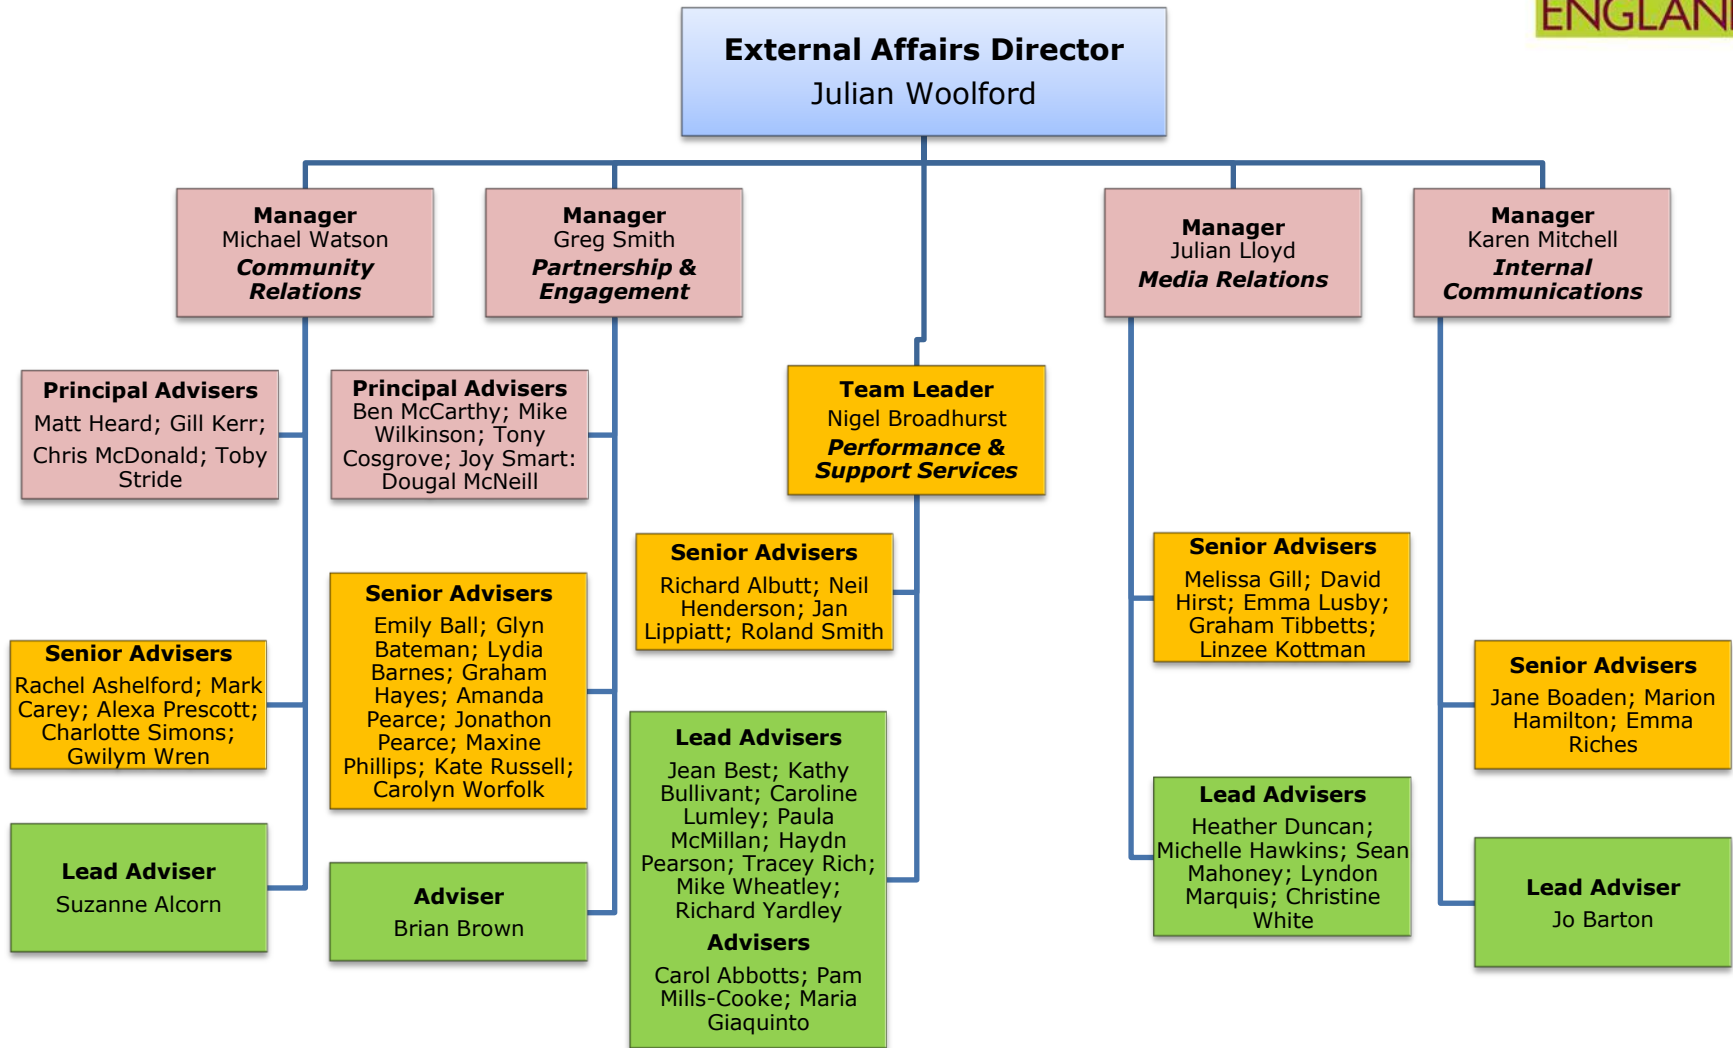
ENGLAN

External Affairs Director
Julian Woolford

Manager
Michael Watson
Community Relations

Principal Advisers
Matt Heard; Gill Kerr; Chris McDonald; Toby Stride

Senior Advisers
Rachel Ashelford; Mark Carey; Alexa Prescott; Charlotte Simons; Gwilym Wren

Lead Adviser
Suzanne Alcorn

Manager
Greg Smith
Partnership & Engagement

Principal Advisers
Ben McCarthy; Mike Wilkinson; Tony Cosgrove; Joy Smart: Dougal McNeill

Senior Advisers
Emily Ball; Glyn Bateman; Lydia Barnes; Graham Hayes; Amanda Pearce; Jonathon Pearce; Maxine Phillips; Kate Russell; Carolyn Worfolk

Adviser
Brian Brown

Team Leader
Nigel Broadhurst
Performance & Support Services

Senior Advisers
Richard Albutt; Neil Henderson; Jan Lippiatt; Roland Smith

Lead Advisers
Jean Best; Kathy Bullivant; Caroline Lumley; Paula McMillan; Haydn Pearson; Tracey Rich; Mike Wheatley; Richard Yardley
Advisers
Carol Abbotts; Pam Mills-Cooke; Maria Giaquinto

Manager
Julian Lloyd
Media Relations

Senior Advisers
Melissa Gill; David Hirst; Emma Lusby; Graham Tibbetts; Linzee Kottman

Lead Advisers
Heather Duncan; Michelle Hawkins; Sean Mahoney; Lyndon Marquis; Christine White

Manager
Karen Mitchell
Internal Communications

Senior Advisers
Jane Boaden; Marion Hamilton; Emma Riches

Lead Adviser
Jo Barton